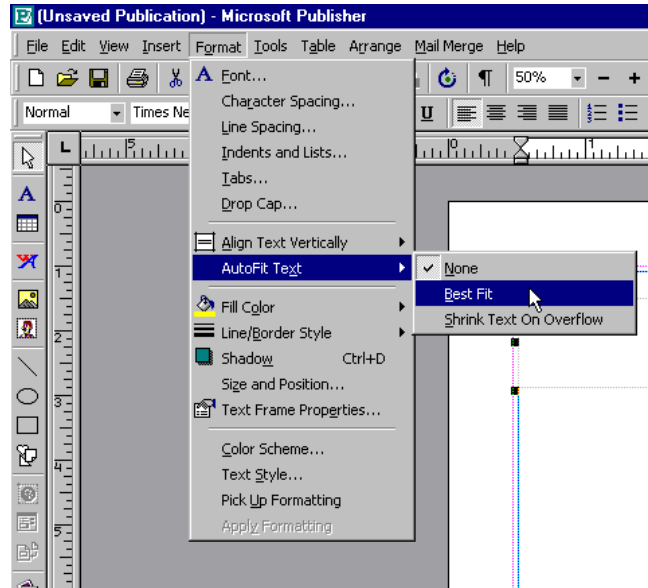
(Unsaved Publication) - Microsoft Publisher

File Edit View Insert Format Tools Table Arrange Mail Merge Help

50%

Normal Times Ne

Font...
Character Spacing...
Line Spacing...
Indents and Lists...
Tabs...
Drop Cap...
Align Text Vertically
AutoFit Text
Fill Color
Line/Border Style
Shadow Ctrl+D
Size and Position...
Text Frame Properties...
Color Scheme...
Text Style...
Pick Up Formatting
Apply Formatting

None
Best Fit
Shrink Text On Overflow